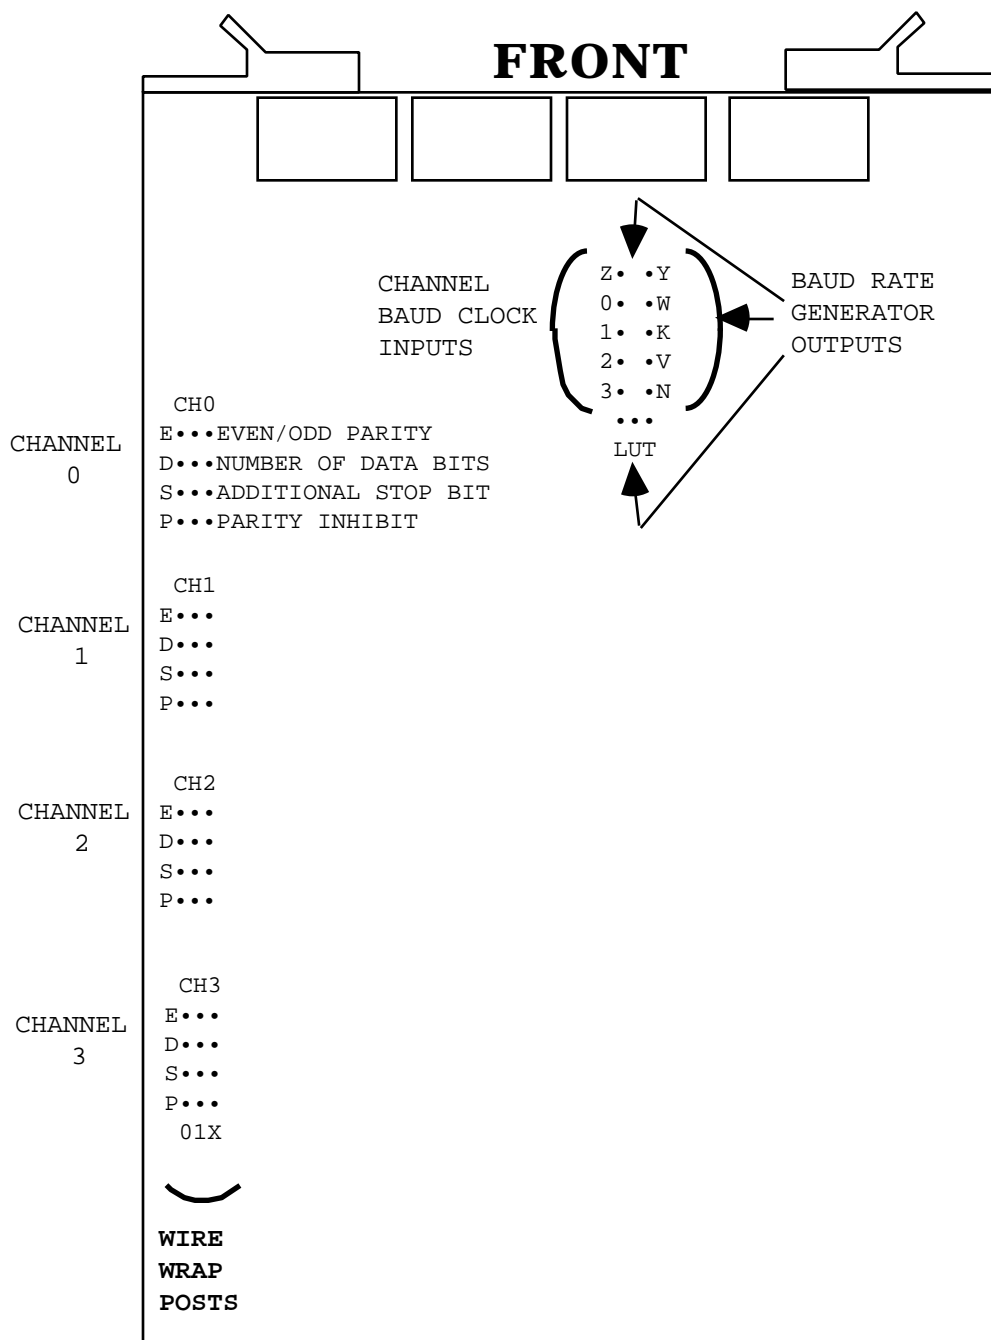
FRONT

CHANNEL BAUD CLOCK INPUTS

Z• •Y
0• •W
1• •K
2• •V
3• •N
•••
LUT

BAUD RATE GENERATOR OUTPUTS

CHANNEL 0

CH0
E•••EVEN/ODD PARITY
D•••NUMBER OF DATA BITS
S•••ADDITIONAL STOP BIT
P•••PARITY INHIBIT

CHANNEL 1

CH1
E•••
D•••
S•••
P•••

CHANNEL 2

CH2
E•••
D•••
S•••
P•••

CHANNEL 3

CH3
E•••
D•••
S•••
P•••
01X

WIRE WRAP POSTS